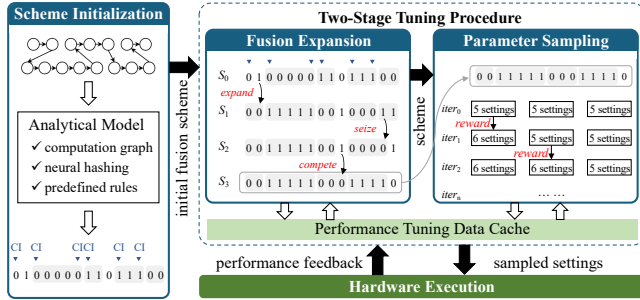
Scheme Initialization

Analytical Model
✓ computation graph
✓ neural hashing
✓ predefined rules

CI CI CICI CI CI
0 1 0 0 0 0 0 1 1 0 1 1 1 0 0

initial fusion scheme

Two-Stage Tuning Procedure

Fusion Expansion

$S_0$ 0 1 0 0 0 0 0 1 1 0 1 1 1 0 0
expand
$S_1$ 0 0 1 1 1 1 1 0 0 1 0 0 0 1 1
seize
$S_2$ 0 0 1 1 1 1 1 0 0 1 0 0 0 0 1
compete
$S_3$ 0 0 1 1 1 1 1 0 0 0 1 1 1 1 0

scheme

Parameter Sampling

0 0 1 1 1 1 1 0 0 0 1 1 1 1 0

$iter_0$ 5 settings 5 settings 5 settings
reward
$iter_1$ 6 settings 5 settings 5 settings
reward
$iter_2$ 6 settings 6 settings 5 settings
$iter_n$ … …

Performance Tuning Data Cache

performance feedback
sampled settings

Hardware Execution